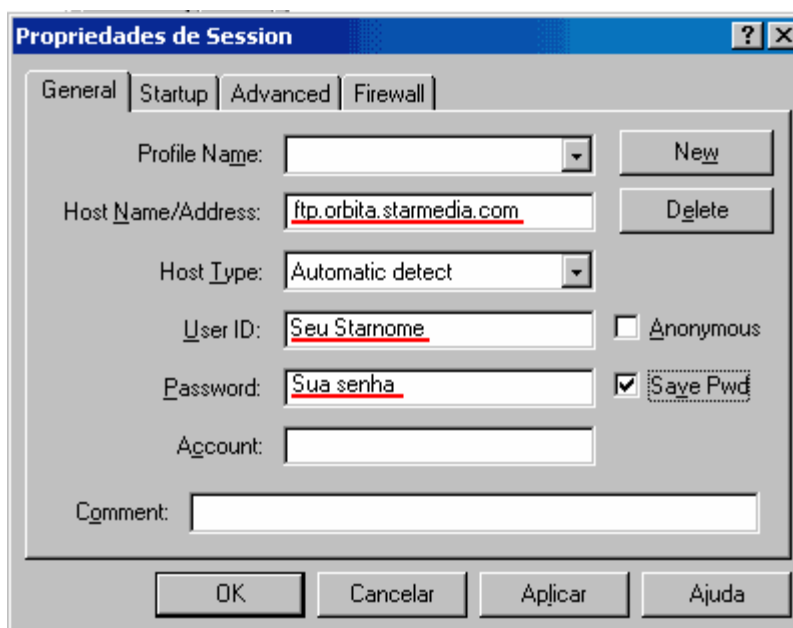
Propriedades de Session

?

General | Startup | Advanced | Firewall

Profile Name:

New

Host Name/Address: ftp.orbita.starmedia.com

Delete

Host Type: Automatic detect

User ID: Seu Starnome

Anonymous

Password: Sua senha

Save Pwd

Account:

Comment:

OK | Cancelar | Aplicar | Ajuda